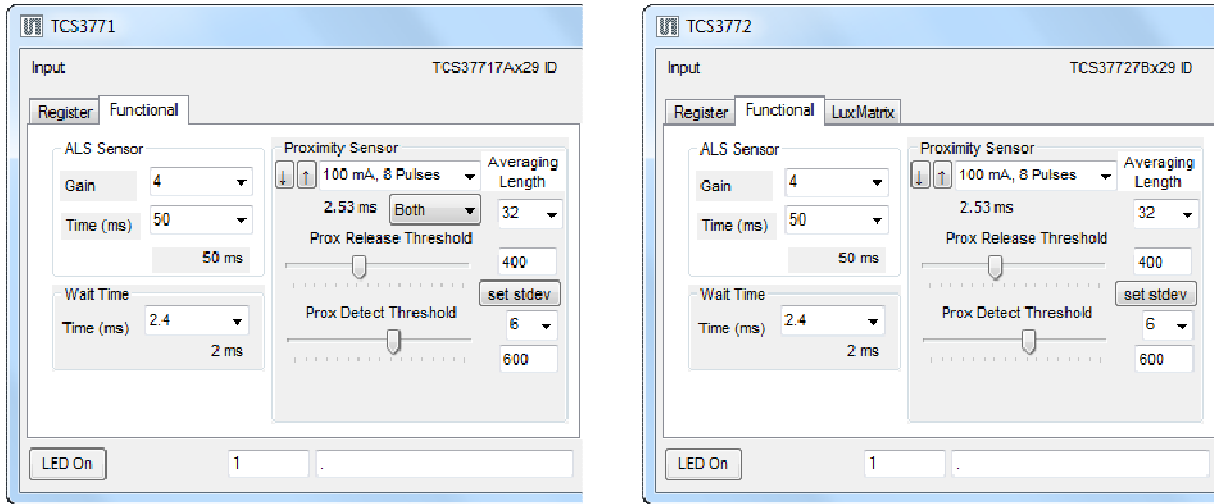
TCS3771

Input

TCS37717Ax29 ID

Register Functional

ALS Sensor

Gain 4

Time (ms) 50

50 ms

Wait Time

Time (ms) 2.4

2 ms

Proximity Sensor

↓ ↑ 100 mA, 8 Pulses

Averaging Length

2.53 ms Both

32

Prox Release Threshold

400

set stdev

Prox Detect Threshold

6

600

LED On

1

.

TCS3772

Input

TCS37727Bx29 ID

Register Functional LuxMatrix

ALS Sensor

Gain 4

Time (ms) 50

50 ms

Wait Time

Time (ms) 2.4

2 ms

Proximity Sensor

↓ ↑ 100 mA, 8 Pulses

Averaging Length

2.53 ms

32

Prox Release Threshold

400

set stdev

Prox Detect Threshold

6

600

LED On

1

.